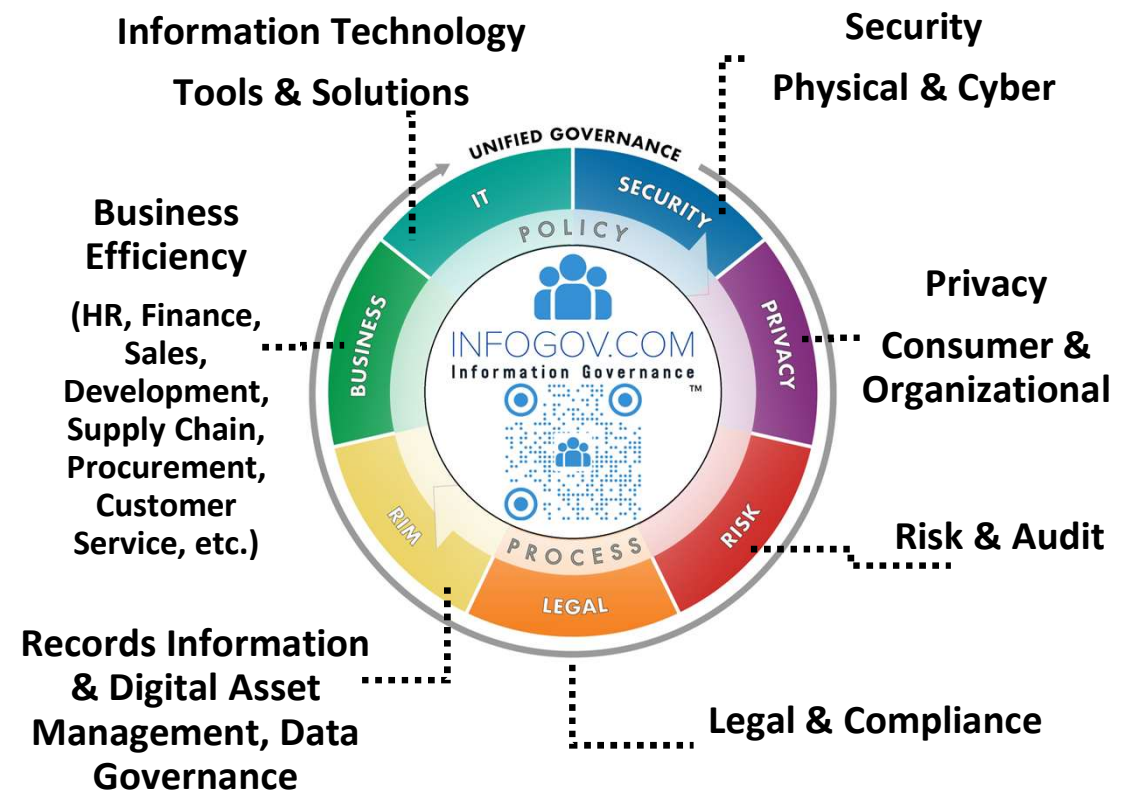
Information Technology
Tools & Solutions

Security
Physical & Cyber

UNIFIED GOVERNANCE

IT

SECURITY

POLICY

Business Efficiency
(HR, Finance, Sales, Development, Supply Chain, Procurement, Customer Service, etc.)

BUSINESS

INFOGOV.COM
Information Governance
™

PRIVACY

Privacy
Consumer & Organizational

RIM

PROCESS

RISK

Risk & Audit

LEGAL

Records Information & Digital Asset Management, Data Governance

Legal & Compliance